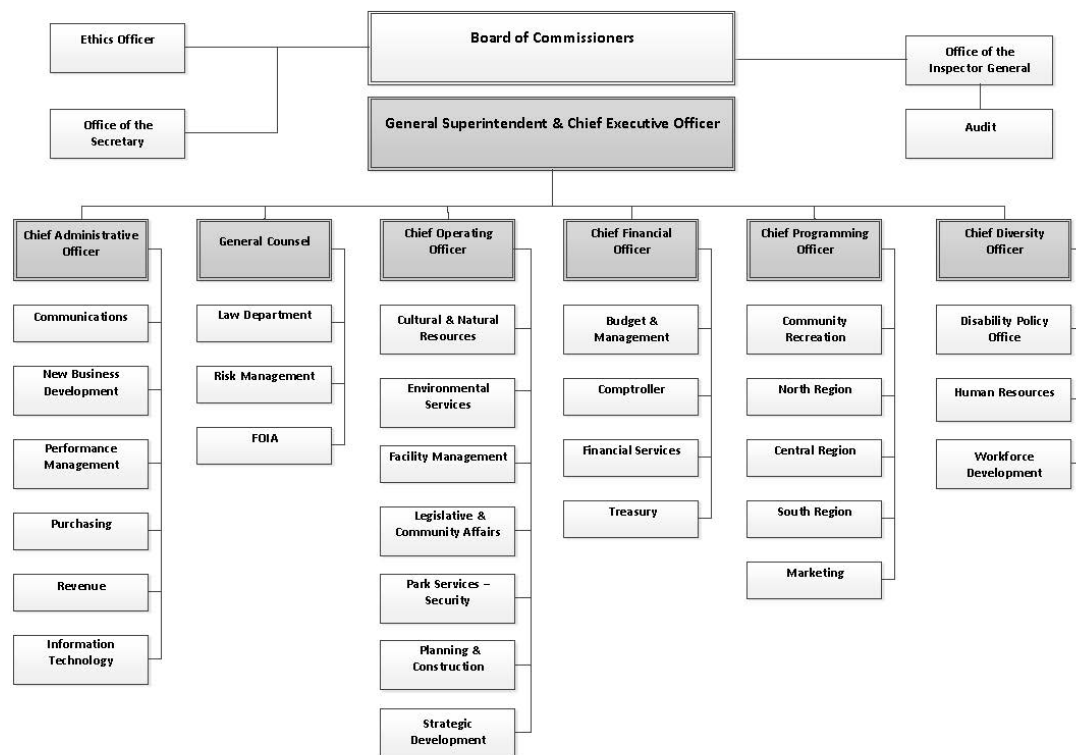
Board of Commissioners

Ethics Officer

Office of the Secretary

Office of the Inspector General

Audit

General Superintendent & Chief Executive Officer

Chief Administrative Officer

Communications

New Business Development

Performance Management

Purchasing

Revenue

Information Technology

General Counsel

Law Department

Risk Management

FOIA

Chief Operating Officer

Cultural & Natural Resources

Environmental Services

Facility Management

Legislative & Community Affairs

Park Services – Security

Planning & Construction

Strategic Development

Chief Financial Officer

Budget & Management

Comptroller

Financial Services

Treasury

Chief Programming Officer

Community Recreation

North Region

Central Region

South Region

Marketing

Chief Diversity Officer

Disability Policy Office

Human Resources

Workforce Development